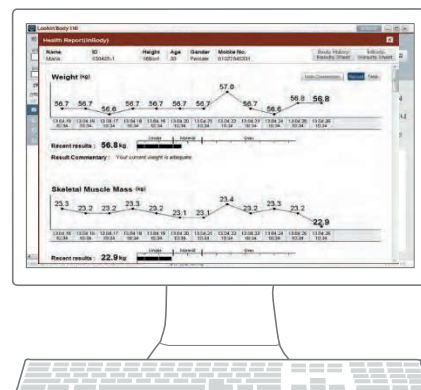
LookinBody120

Health Report(InBody)

Name
Marie

ID
030425-1

Height
168cm

Age
30

Gender
Female

Mobile No.
01023403331

Body History
Results Sheet

InBody
Results Sheet

Weight (kg)

Print

56.7 56.7 56.6 56.7 56.7 56.7 56.7 57.0 56.7 56.6 56.8 56.8

Recent results : 56.8 kg

Under Normal Over

Result Commentary : Your current weight is adequate.

Skeletal Muscle Mass (kg)

23.3 23.2 23.2 23.3 23.2 23.1 23.1 23.4 23.2 23.3 23.2 22.9

Recent results : 22.9 kg

Under Normal Over